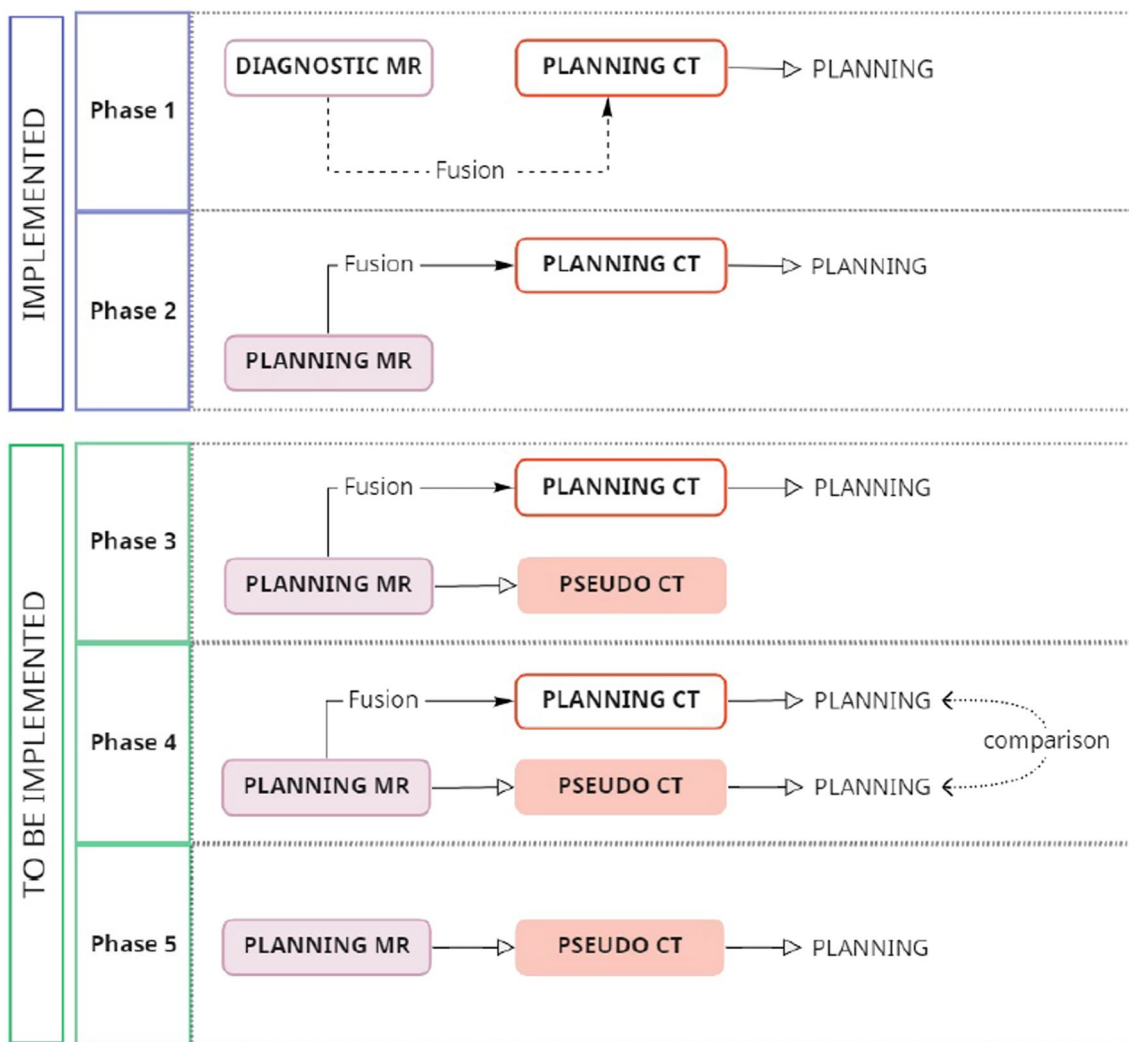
IMPLEMENTED

Phase 1

DIAGNOSTIC MR

PLANNING CT

PLANNING

Fusion

Phase 2

Fusion

PLANNING CT

PLANNING

PLANNING MR

TO BE IMPLEMENTED

Phase 3

Fusion

PLANNING CT

PLANNING

PLANNING MR

PSEUDO CT

Phase 4

Fusion

PLANNING CT

PLANNING

comparison

PLANNING MR

PSEUDO CT

PLANNING

Phase 5

PLANNING MR

PSEUDO CT

PLANNING